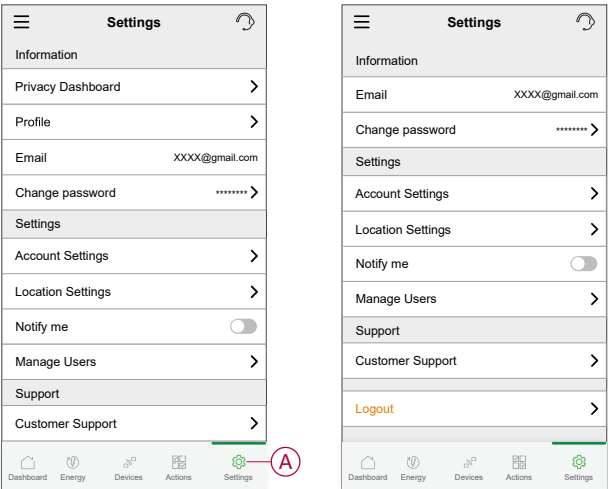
Settings

Information

Privacy Dashboard

Profile

Email XXXX@gmail.com

Change password ********

Settings

Account Settings

Location Settings

Notify me

Manage Users

Support

Customer Support

Dashboard Energy Devices Actions Settings

A

Settings

Information

Email XXXX@gmail.com

Change password ********

Settings

Account Settings

Location Settings

Notify me

Manage Users

Support

Customer Support

Logout

Dashboard Energy Devices Actions Settings